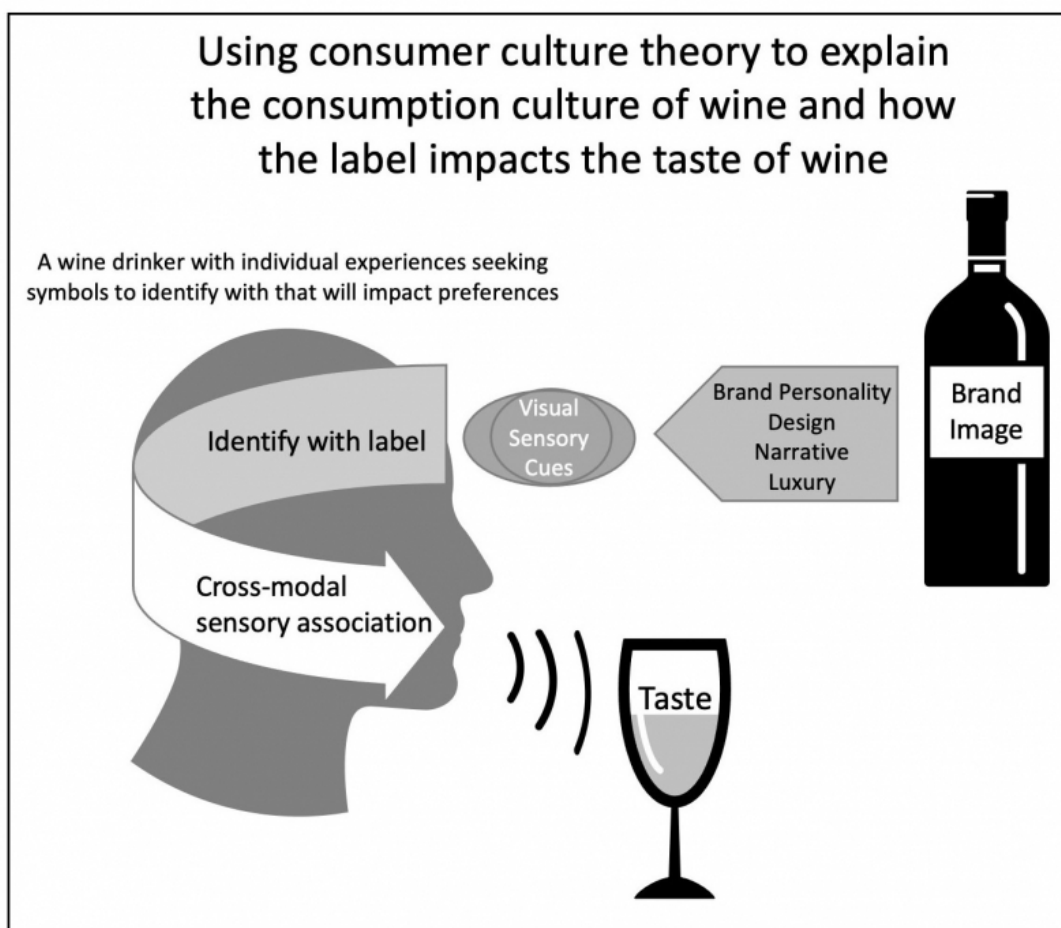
Using consumer culture theory to explain the consumption culture of wine and how the label impacts the taste of wine

A wine drinker with individual experiences seeking symbols to identify with that will impact preferences

Identify with label

Visual Sensory Cues

Brand Personality
Design
Narrative
Luxury

Brand Image

Cross-modal sensory association

Taste